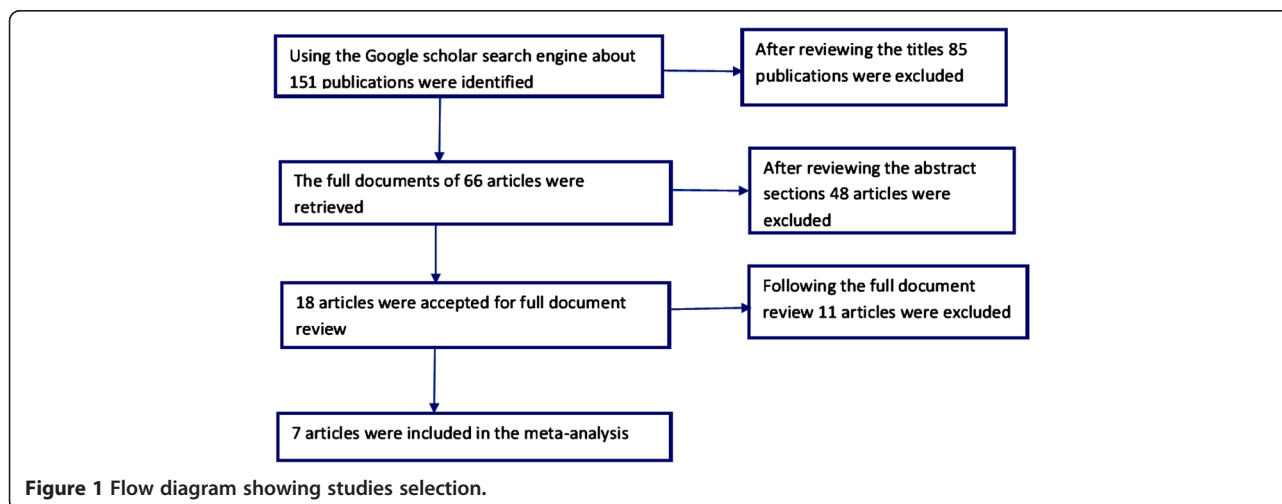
Using the Google scholar search engine about 151 publications were identified

After reviewing the titles 85 publications were excluded

The full documents of 66 articles were retrieved

After reviewing the abstract sections 48 articles were excluded

18 articles were accepted for full document review

Following the full document review 11 articles were excluded

7 articles were included in the meta-analysis

Figure 1 Flow diagram showing studies selection.